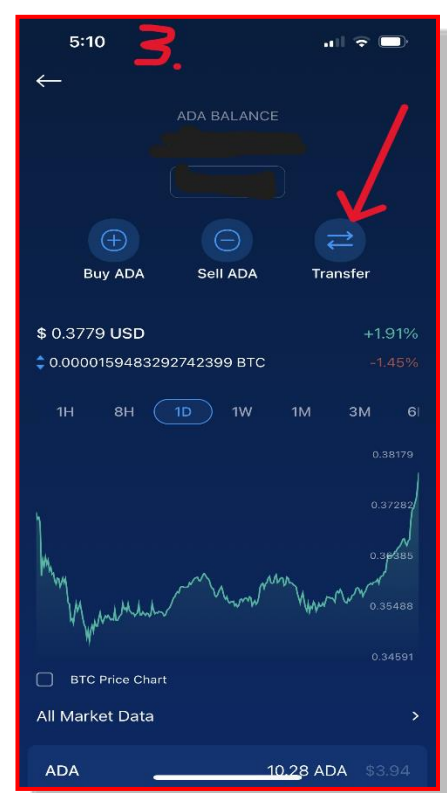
5:10 3.

ADA BALANCE

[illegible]

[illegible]

Buy ADA Sell ADA Transfer

$ 0.3779 USD +1.91%

0.0000159483292742399 BTC -1.45%

1H 8H 1D 1W 1M 3M 6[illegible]

0.38179

0.37282

0.36385

0.35488

0.34591

BTC Price Chart

All Market Data

ADA 10.28 ADA $3.94